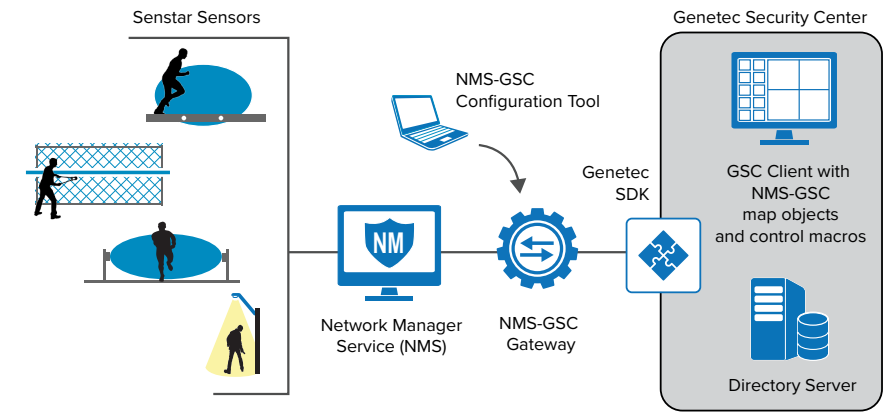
Senstar Sensors

NMS-GSC Configuration Tool

Genetec Security Center

GSC Client with NMS-GSC map objects and control macros

Genetec SDK

NM

Network Manager Service (NMS)

NMS-GSC Gateway

Directory Server